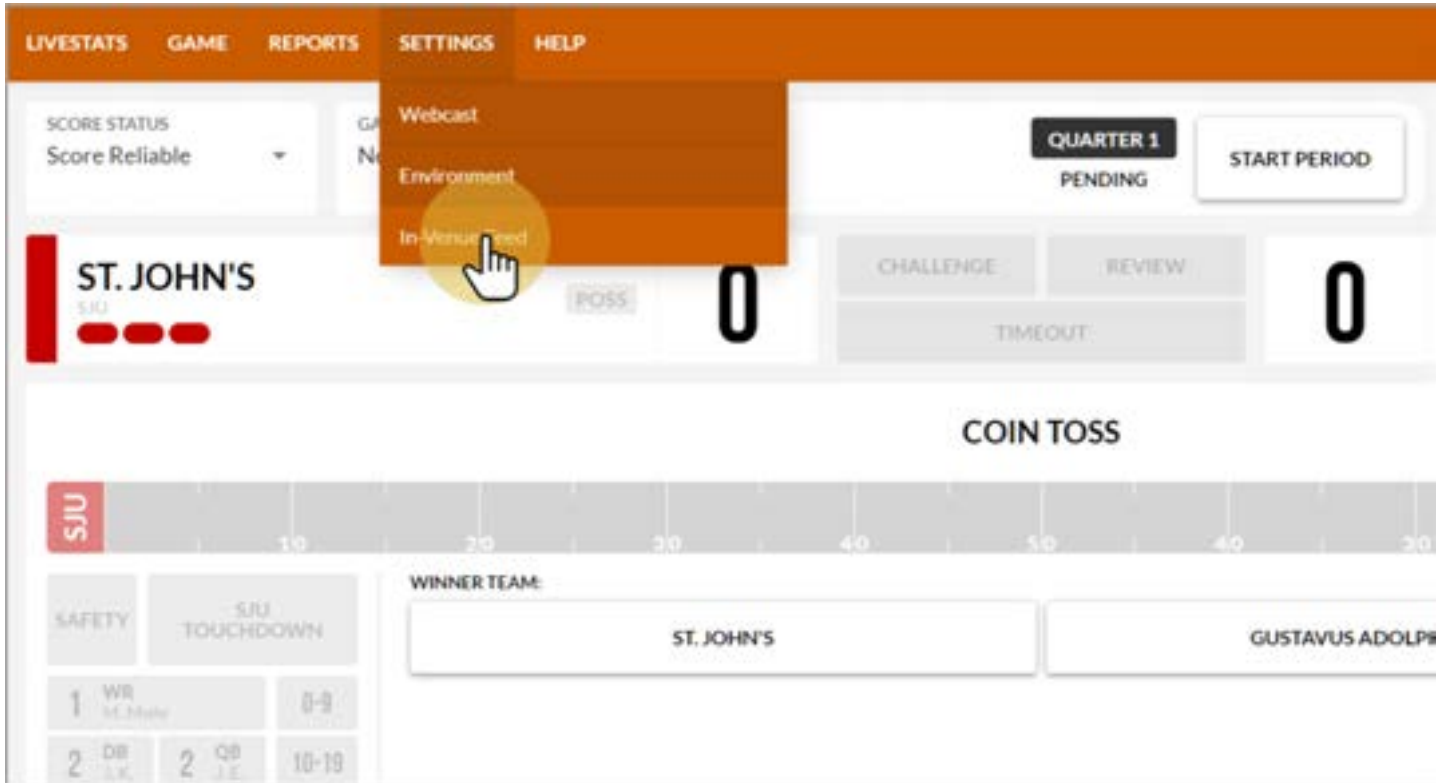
LIVESTATS GAME REPORTS SETTINGS HELP

Webcast
Environment
In-Venue Feed

SCORE STATUS
Score Reliable

GA
N

QUARTER 1
PENDING

START PERIOD

ST. JOHN'S
SJU

POSS

0

CHALLENGE
REVIEW
TIMEOUT

0

COIN TOSS

SJU
10 20 30 40 50 40 20

SAFETY
SJU TOUCHDOWN

1 WR M. Mahr
0-9
2 DB J.K.
2 QB J.E.
10-19

WINNER TEAM:
ST. JOHN'S
GUSTAVUS ADOLP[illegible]